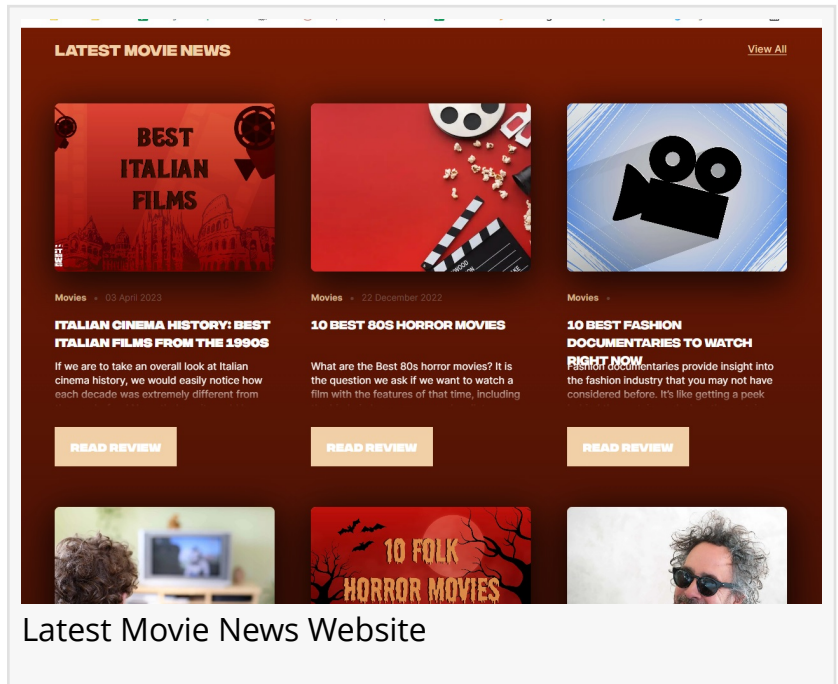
LATEST MOVIE NEWS

View All

BEST ITALIAN FILMS

Movies • 03 April 2023

ITALIAN CINEMA HISTORY: BEST ITALIAN FILMS FROM THE 1990S

If we are to take an overall look at Italian cinema history, we would easily notice how each decade was extremely different from

READ REVIEW

Movies • 22 December 2022

10 BEST 80S HORROR MOVIES

What are the Best 80s horror movies? It is the question we ask if we want to watch a film with the features of that time, including

READ REVIEW

Movies •

10 BEST FASHION DOCUMENTARIES TO WATCH RIGHT NOW

Fashion documentaries provide insight into the fashion industry that you may not have considered before. It's like getting a peek

READ REVIEW

10 FOLK HORROR MOVIES

Latest Movie News Website